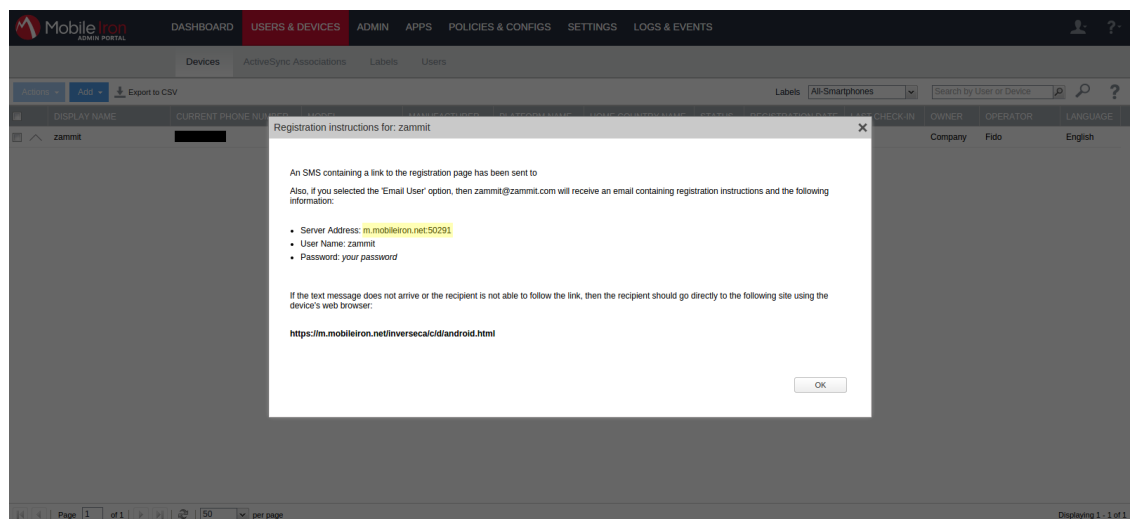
MobileIron ADMIN PORTAL DASHBOARD USERS & DEVICES ADMIN APPS POLICIES & CONFIGS SETTINGS LOGS & EVENTS

Devices ActiveSync Associations Labels Users

Actions Add Export to CSV Labels All-Smartphones Search by User or Device

DISPLAY NAME CURRENT PHONE NUMBER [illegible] OWNER OPERATOR LANGUAGE

zammit Company Fido English

Registration instructions for: zammit

An SMS containing a link to the registration page has been sent to

Also, if you selected the 'Email User' option, then zammit@zammit.com will receive an email containing registration instructions and the following information:

- Server Address: m.mobileiron.net:50291
- User Name: zammit
- Password: *your password*

If the text message does not arrive or the recipient is not able to follow the link, then the recipient should go directly to the following site using the device's web browser:

**https://m.mobileiron.net/inverseca/c/d/android.html**

OK

Page 1 of 1 50 per page

Displaying 1 - 1 of 1